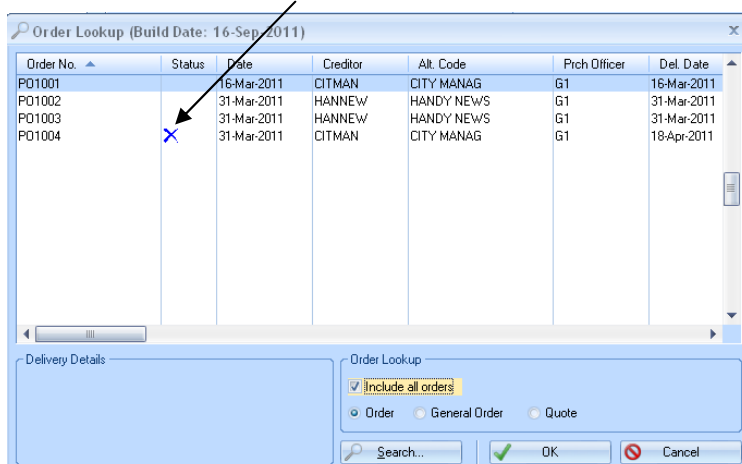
Order Lookup (Build Date: 16-Sep-2011)

| Order No. | Status | Date | Creditor | Alt. Code | Prch Officer | Del. Date |
|---|---|---|---|---|---|---|
| PO1001 | | 16-Mar-2011 | CITMAN | CITY MANAG | G1 | 16-Mar-2011 |
| PO1002 | | 31-Mar-2011 | HANNEW | HANDY NEWS | G1 | 31-Mar-2011 |
| PO1003 | | 31-Mar-2011 | HANNEW | HANDY NEWS | G1 | 31-Mar-2011 |
| PO1004 | × | 31-Mar-2011 | CITMAN | CITY MANAG | G1 | 18-Apr-2011 |

Delivery Details

Order Lookup

Include all orders

Order General Order Quote

Search...

OK

Cancel